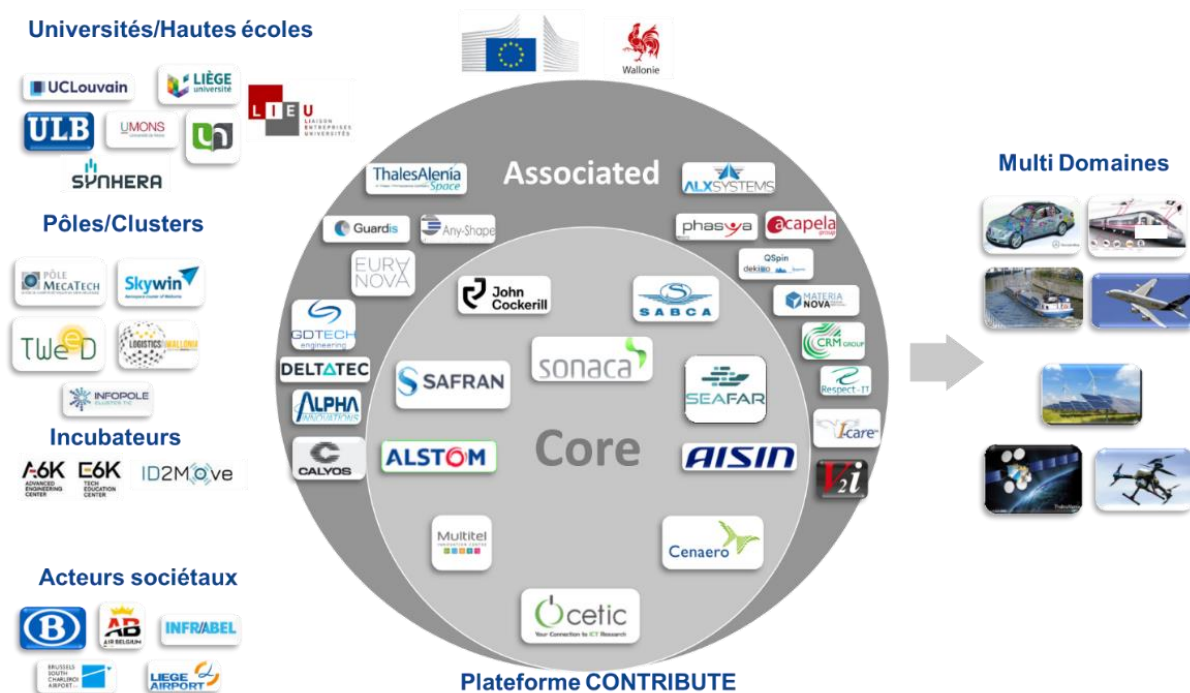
Universités/Hautes écoles

UCLouvain
LIÈGE université
ULB
UMONS
LIEU LIAISON ENTREPRISES UNIVERSITÉS
SYNHERA

Pôles/Clusters

PÔLE MECATECH
Skywin
TWEED
LOGISTICS WALLONIA
INFOPOLE

Incubateurs

A6K ADVANCED ENGINEERING CENTER
E6K TECH EDUCATION CENTER
ID2MOVE

Acteurs sociétaux

AB AIR BELGIUM
INFRABEL
BRUSSELS SOUTH CHARLEROI AIRPORT
LIEGE AIRPORT

Wallonie

Associated

ThalesAlenia Space
ALXSYSTEMS
Guardis
Any-Shape
phasya
acapela
EURA NOVA
QSpin
MATERIA NOVA
GDTECH engineering
CRM GROUP
DELTATEC
Respect-IT
ALPHA
I-care
CALYOS
V2i

John Cockerill
SABCA
sonaca
SAFRAN
SEAFAR
Core
ALSTOM
AISIN
Multitel
Cenaero
cetic Your Connection to ICT Research

Plateforme CONTRIBUTE

Multi Domaines